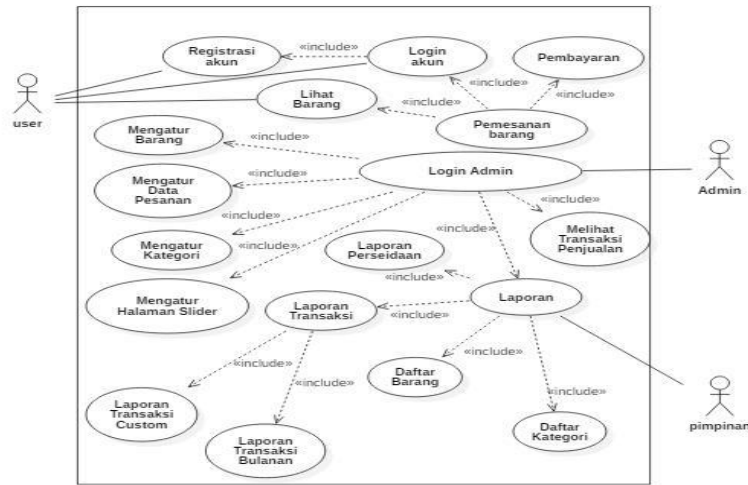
user

Registrasi akun

«include»

Login akun

Pembayaran

«include»

«include»

Lihat Barang

«include»

Pemesanan barang

Mengatur Barang

«include»

Login Admin

Admin

«include»

Mengatur Data Pesanan

«include»

Melihat Transaksi Penjualan

«include»

«include»

Mengatur Kategori

«include»

Laporan Perseidaan

«include»

Mengatur Halaman Slider

Laporan Transaksi

«include»

Laporan

«include»

«include»

«include»

Daftar Barang

«include»

«include»

Laporan Transaksi Custom

Daftar Kategori

pimpinan

Laporan Transaksi Bulanan